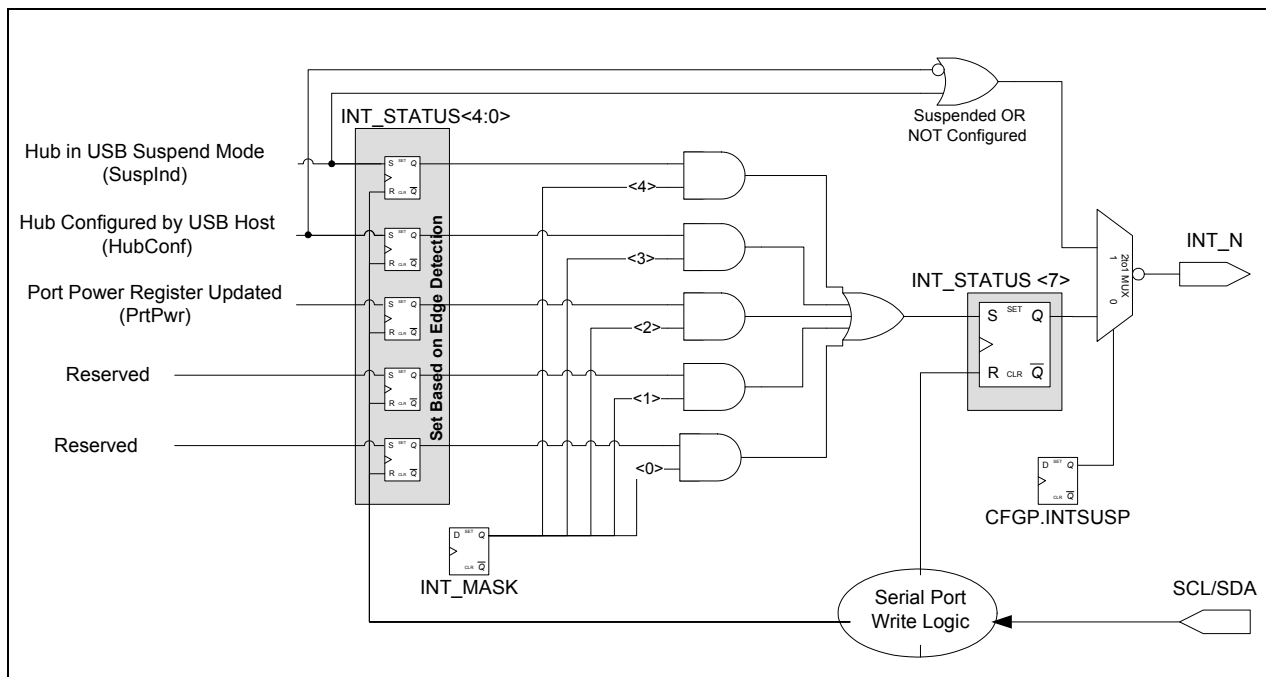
INT_STATUS<4:0>

Suspended OR NOT Configured

Hub in USB Suspend Mode (SuspInd)

Hub Configured by USB Host (HubConf)

Port Power Register Updated (PrtPwr)

Reserved

Reserved

S SET Q
R CLR $\overline{Q}$

S SET Q
R CLR $\overline{Q}$

S SET Q
R CLR $\overline{Q}$

S SET Q
R CLR $\overline{Q}$

S SET Q
R CLR $\overline{Q}$

Set Based on Edge Detection

<4>

<3>

<2>

<1>

<0>

D SET Q
CLR $\overline{Q}$

INT_MASK

INT_STATUS <7>

S SET Q
R CLR $\overline{Q}$

2to1 MUX
1
0

INT_N

D SET Q
CLR $\overline{Q}$

CFGP.INTSUSP

Serial Port Write Logic

SCL/SDA